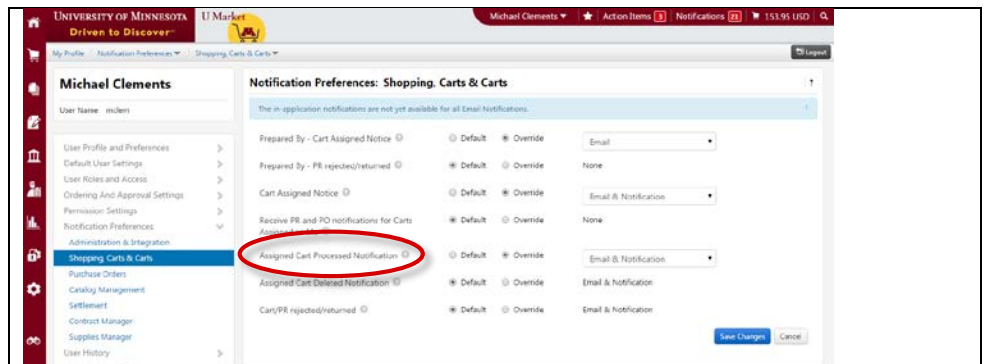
UNIVERSITY OF MINNESOTA Driven to Discover U Market

Michael Clements ▼ | Action Items 3 | Notifications 21 | 153.95 USD

My Profile | Notification Preferences ▼ | Shopping, Carts & Carts ▼

Logout

Michael Clements

User Name mclem

User Profile and Preferences
Default User Settings
User Roles and Access
Ordering And Approval Settings
Permission Settings
Notification Preferences
Administration & Integration
Shopping, Carts & Carts
Purchase Orders
Catalog Management
Settlement
Contract Manager
Supplies Manager
User History

Notification Preferences: Shopping, Carts & Carts

The in-application notifications are not yet available for all Email Notifications.

| | | | |
|---|---|---|---|
| Prepared By - Cart Assigned Notice | Default | Override | Email |
| Prepared By - PR rejected/returned | Default | Override | None |
| Cart Assigned Notice | Default | Override | Email & Notification |
| Receive PR and PO notifications for Carts Assigned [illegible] | Default | Override | None |
| Assigned Cart Processed Notification | Default | Override | Email & Notification |
| Assigned Cart Deleted Notification | Default | Override | Email & Notification |
| Cart/PR rejected/returned | Default | Override | Email & Notification |

Save Changes Cancel